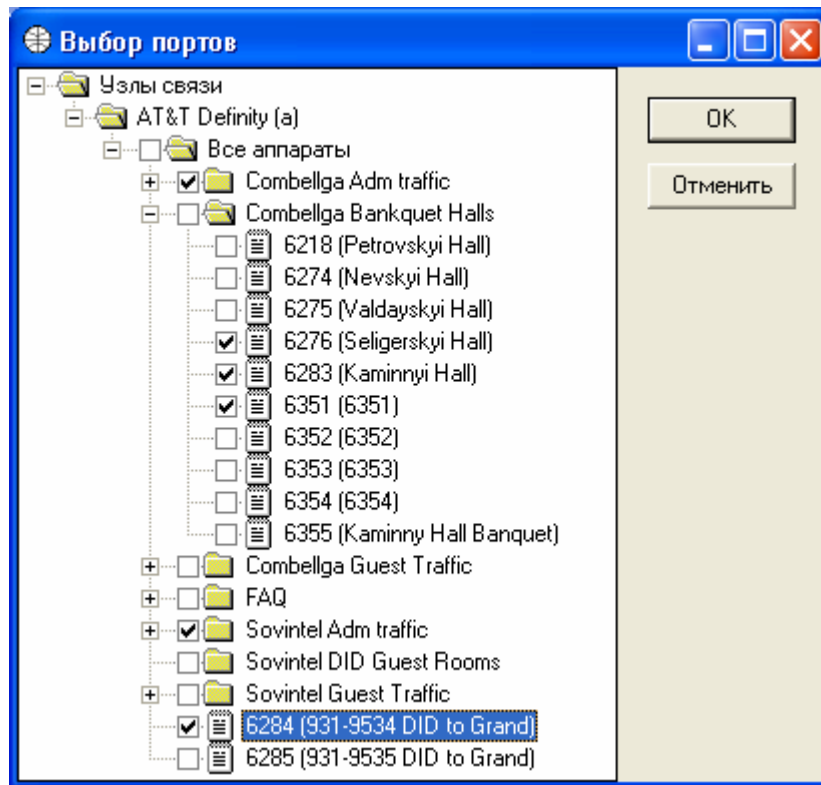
Выбор портов

Узлы связи
AT&T Definity (a)
Все аппараты
Combellga Adm traffic
Combellga Bankquet Halls
6218 (Petrovskyi Hall)
6274 (Nevskyi Hall)
6275 (Valdayskyi Hall)
6276 (Seligerskyi Hall)
6283 (Kaminnyi Hall)
6351 (6351)
6352 (6352)
6353 (6353)
6354 (6354)
6355 (Kaminny Hall Banquet)
Combellga Guest Traffic
FAQ
Sovintel Adm traffic
Sovintel DID Guest Rooms
Sovintel Guest Traffic
6284 (931-9534 DID to Grand)
6285 (931-9535 DID to Grand)

OK
Отменить